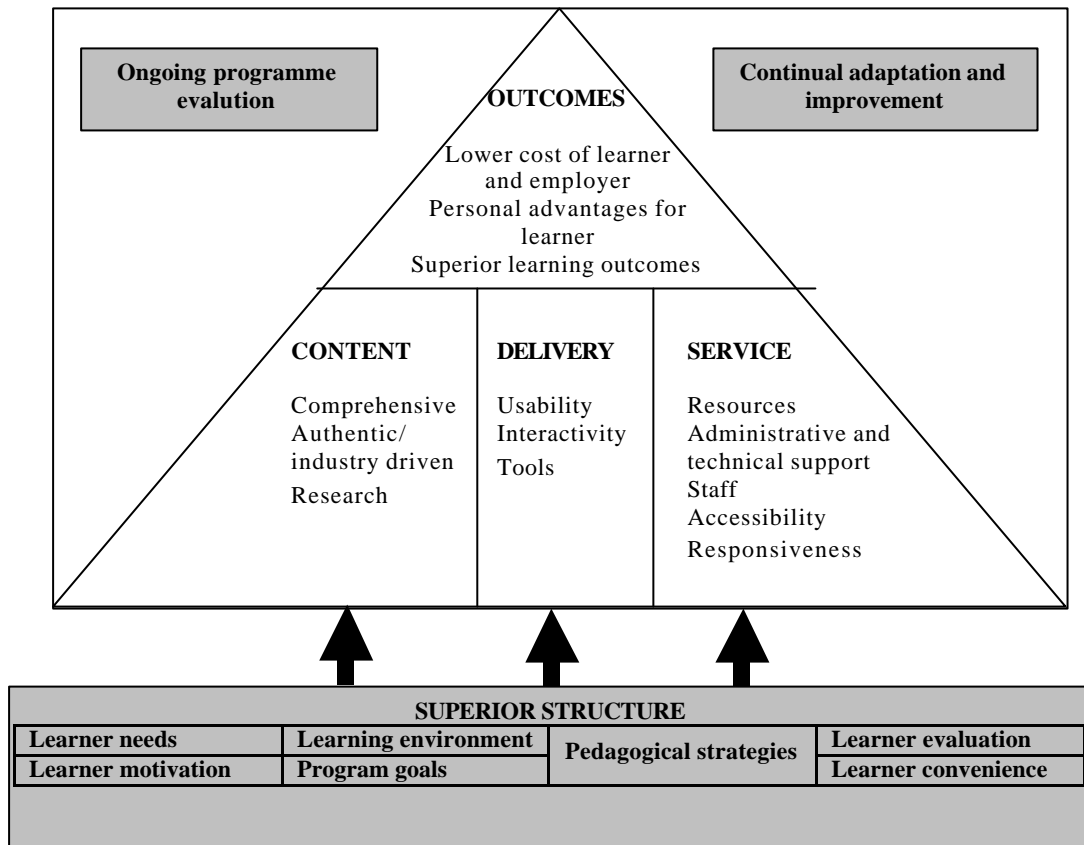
Ongoing programme evalution

Continual adaptation and improvement

OUTCOMES

Lower cost of learner and employer
Personal advantages for learner
Superior learning outcomes

CONTENT

Comprehensive
Authentic/ industry driven
Research

DELIVERY

Usability
Interactivity
Tools

SERVICE

Resources
Administrative and technical support
Staff
Accessibility
Responsiveness

SUPERIOR STRUCTURE

| Learner needs | Learning environment | Pedagogical strategies | Learner evaluation |
|---|---|---|---|
| Learner motivation | Program goals | | Learner convenience |